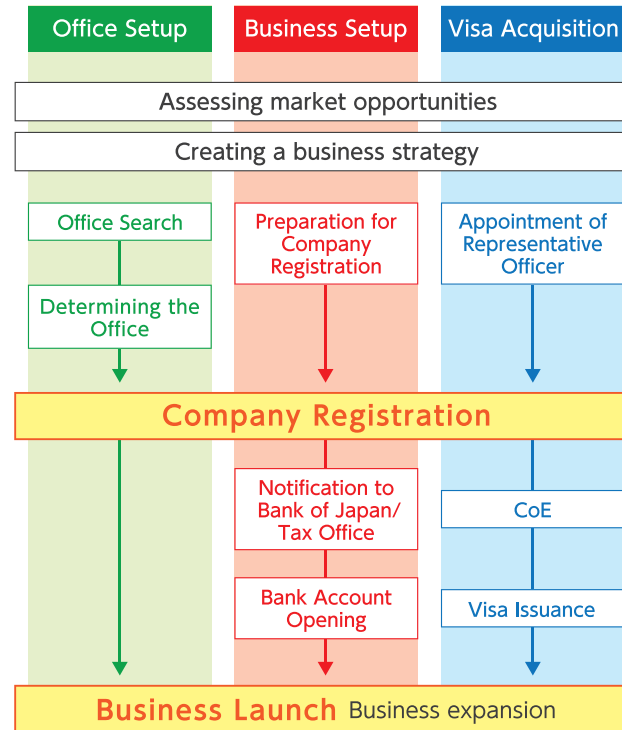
Office Setup

Business Setup

Visa Acquisition

Assessing market opportunities

Creating a business strategy

Office Search

Determining the Office

Preparation for Company Registration

Appointment of Representative Officer

Company Registration

Notification to Bank of Japan/ Tax Office

Bank Account Opening

CoE

Visa Issuance

Business Launch Business expansion